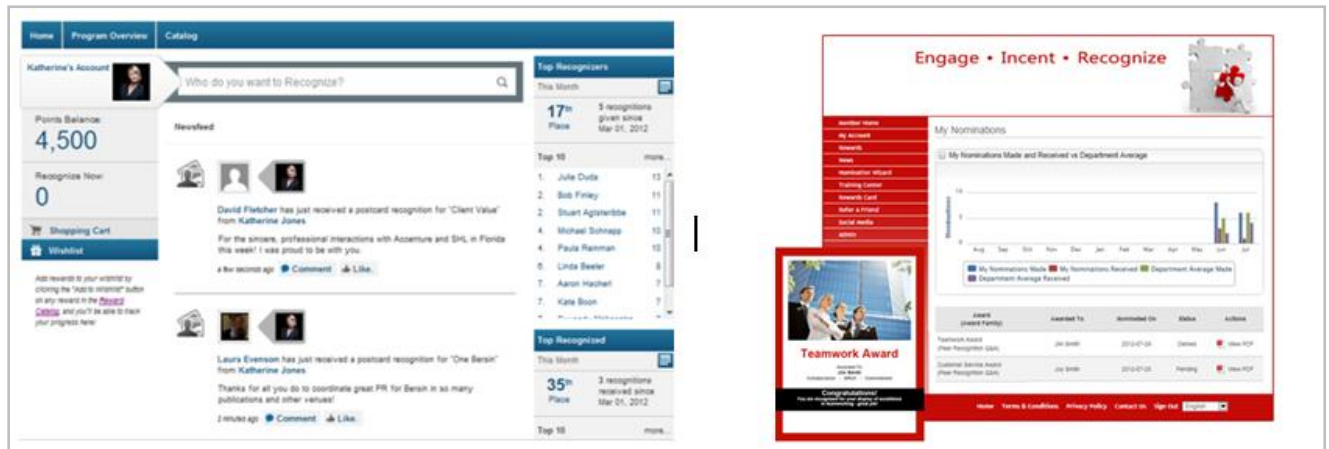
Home | Program Overview | Catalog

Katherine's Account

Who do you want to Recognize?

Points Balance:
4,500

Recognize Now:
0

Shopping Cart
Wishlist

Add rewards to your wishlist by clicking the "Add to wishlist" button on any reward in the Reward Catalog, and you'll be able to track your progress here!

Newsfeed

David Fletcher has just received a postcard recognition for "Client Value" from Katherine Jones

For the sincere, professional interactions with Accenture and SHL in Florida this week! I was proud to be with you.

a few seconds ago Comment Like

Laura Evenson has just received a postcard recognition for "One Bersin" from Katherine Jones

Thanks for all you do to coordinate great PR for Bersin in so many publications and other venues!

2 minutes ago Comment Like

Top Recognizers
This Month
$17^{th}$ Place
5 recognitions given since Mar 01, 2012

Top 10 more...
1. Julie Duda 13
2. Bob Finley 11
3. Stuart Aglsterbbe 11
4. Michael Schnapp 10
5. Paula Reinman 10
6. Linda Beeler 8
7. Aaron Hachel 7
8. Kate Boon 7

Top Recognized
This Month
$35^{th}$ Place
3 recognitions received since Mar 01, 2012

Top 10 more...

Engage • Incent • Recognize

Member Home
My Account
Rewards
News
Nomination Wizard
Training Center
Rewards Card
Refer a Friend
Social Media
Admin

My Nominations

My Nominations Made and Received vs Department Average

Aug Sep Oct Nov Dec Jan Feb Mar Apr May Jun Jul

My Nominations Made | My Nominations Received | Department Average Made | Department Average Received

| Award (Award Family) | Awarded To | Nominated On | Status | Actions |
|---|---|---|---|---|
| Teamwork Award (Peer Recognition Q&A) | Jim Smith | 2012-07-24 | Denied | View PDF |
| Customer Service Award (Peer Recognition Q&A) | Joe Smith | 2012-07-25 | Pending | View PDF |

Teamwork Award

Congratulations!

Home Terms & Conditions Privacy Policy Contact Us Sign Out English